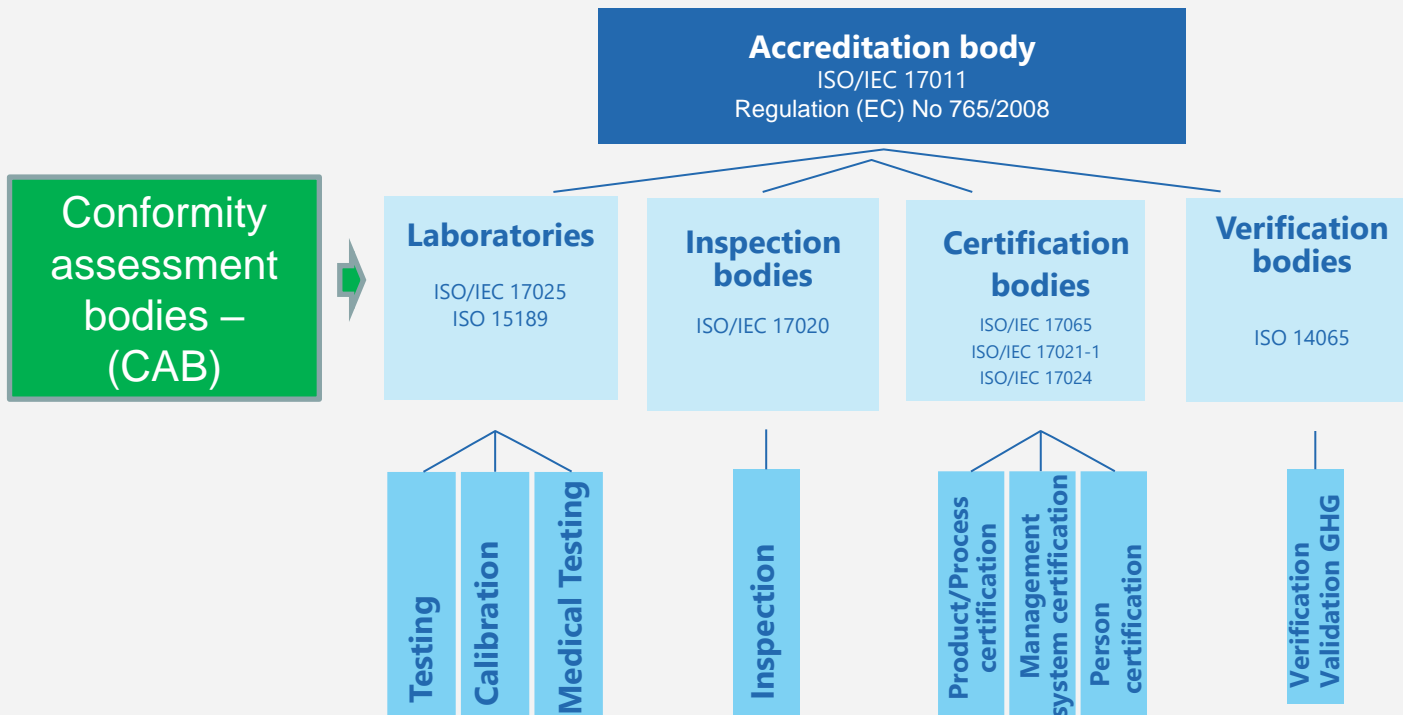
Accreditation body
ISO/IEC 17011
Regulation (EC) No 765/2008

Conformity assessment bodies – (CAB)

Laboratories
ISO/IEC 17025
ISO 15189

Inspection bodies
ISO/IEC 17020

Certification bodies
ISO/IEC 17065
ISO/IEC 17021-1
ISO/IEC 17024

Verification bodies
ISO 14065

Testing

Calibration

Medical Testing

Inspection

Product/Process certification

Management system certification

Person certification

Verification Validation GHG